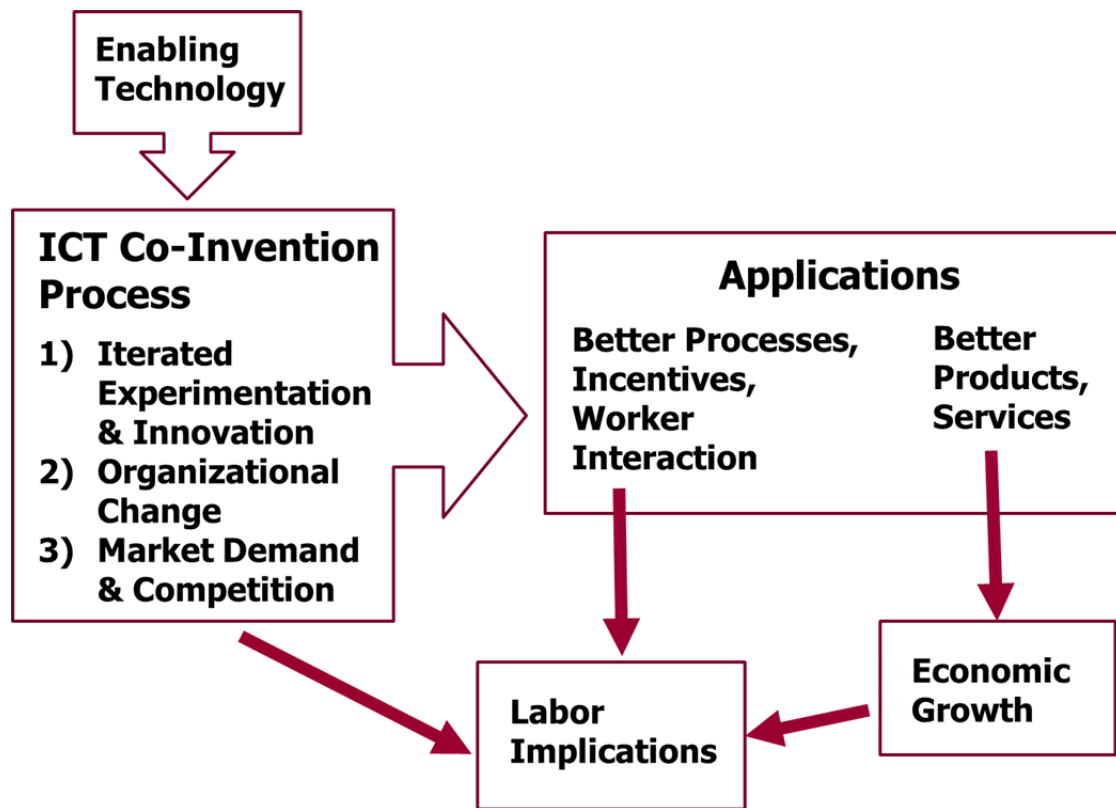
Enabling Technology

ICT Co-Invention Process

1) Iterated Experimentation & Innovation
2) Organizational Change
3) Market Demand & Competition

Applications

Better Processes, Incentives, Worker Interaction

Better Products, Services

Economic Growth

Labor Implications